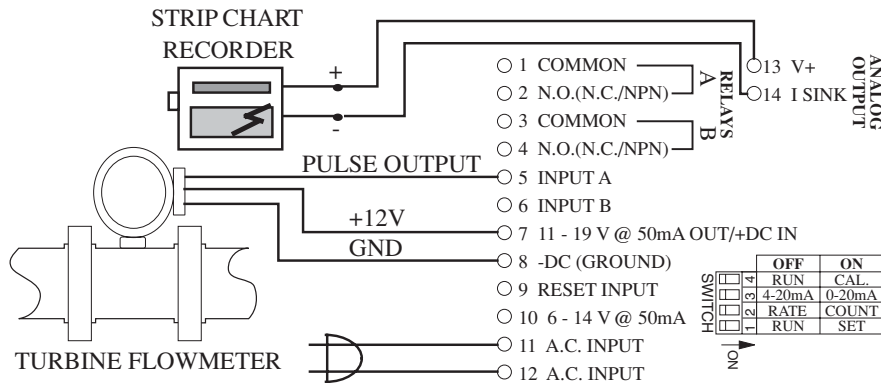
STRIP CHART RECORDER

+

-

PULSE OUTPUT

+12V

GND

TURBINE FLOWMETER

1 COMMON

2 N.O.(N.C./NPN)

RELAYS A

3 COMMON

4 N.O.(N.C./NPN)

RELAYS B

5 INPUT A

6 INPUT B

7 11 - 19 V @ 50mA OUT/+DC IN

8 -DC (GROUND)

9 RESET INPUT

10 6 - 14 V @ 50mA

11 A.C. INPUT

12 A.C. INPUT

13 V+

14 I SINK

ANALOG OUTPUT

SWITCH

|   | OFF | ON |
|---|---|---|
| 4 | RUN | CAL. |
| 3 | 4-20mA | 0-20mA |
| 2 | RATE | COUNT |
| 1 | RUN | SET |

ON